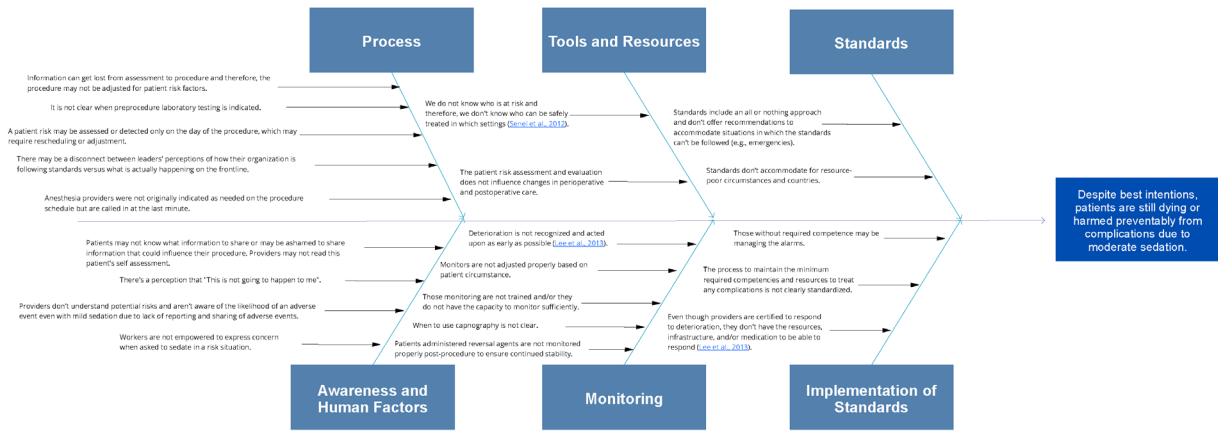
Process

Tools and Resources

Standards

Information can get lost from assessment to procedure and therefore, the procedure may not be adjusted for patient risk factors.

It is not clear when preprocedure laboratory testing is indicated.

A patient risk may be assessed or detected only on the day of the procedure, which may require rescheduling or adjustment.

There may be a disconnect between leaders' perceptions of how their organization is following standards versus what is actually happening on the frontline.

Anesthesia providers were not originally indicated as needed on the procedure schedule but are called in at the last minute.

We do not know who is at risk and therefore, we don't know who can be safely treated in which settings (Senel et al., 2012).

The patient risk assessment and evaluation does not influence changes in perioperative and postoperative care.

Standards include an all or nothing approach and don't offer recommendations to accommodate situations in which the standards can't be followed (e.g., emergencies).

Standards don't accommodate for resource-poor circumstances and countries.

Despite best intentions, patients are still dying or harmed preventably from complications due to moderate sedation.

Patients may not know what information to share or may be ashamed to share information that could influence their procedure. Providers may not read this patient's self assessment.

There's a perception that "This is not going to happen to me".

Providers don't understand potential risks and aren't aware of the likelihood of an adverse event even with mild sedation due to lack of reporting and sharing of adverse events.

Workers are not empowered to express concern when asked to sedate in a risk situation.

Deterioration is not recognized and acted upon as early as possible (Lee et al., 2013).

Monitors are not adjusted properly based on patient circumstance.

Those monitoring are not trained and/or they do not have the capacity to monitor sufficiently.

When to use capnography is not clear.

Patients administered reversal agents are not monitored properly post-procedure to ensure continued stability.

Those without required competence may be managing the alarms.

The process to maintain the minimum required competencies and resources to treat any complications is not clearly standardized.

Even though providers are certified to respond to deterioration, they don't have the resources, infrastructure, and/or medication to be able to respond (Lee et al., 2013).

Awareness and Human Factors

Monitoring

Implementation of Standards